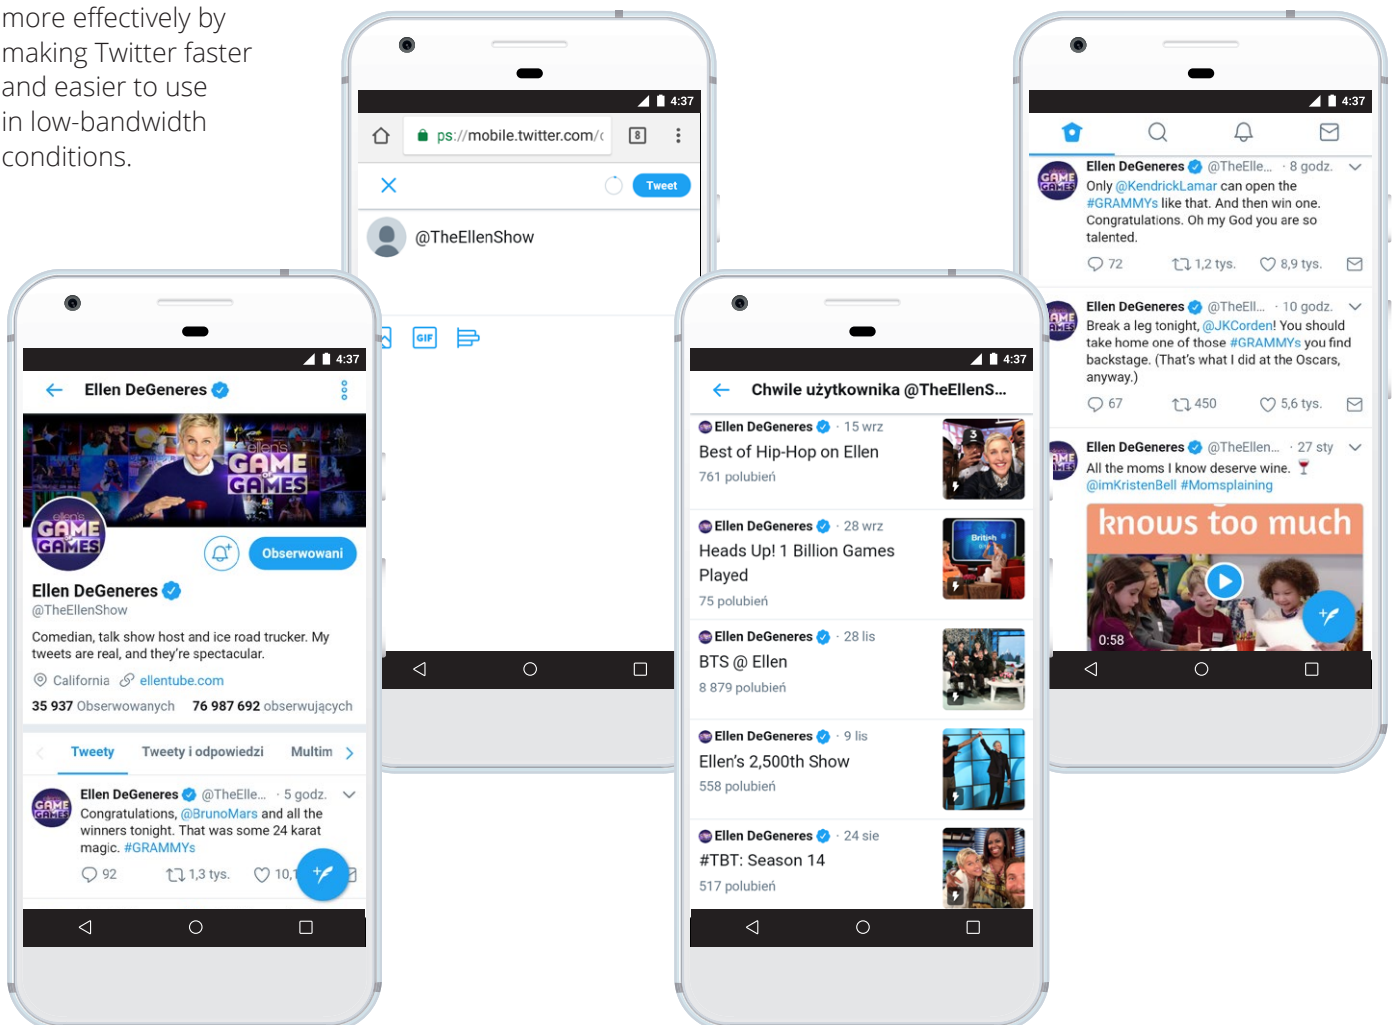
more effectively by making Twitter faster and easier to use in low-bandwidth conditions.

4:37
ps://mobile.twitter.com/
8
Tweet
@TheEllenShow
GIF

4:37
Ellen DeGeneres @TheElle... · 8 godz.
Only @KendrickLamar can open the #GRAMMYs like that. And then win one. Congratulations. Oh my God you are so talented.
72 1,2 tys. 8,9 tys.
Ellen DeGeneres @TheEll... · 10 godz.
Break a leg tonight, @JKCorden! You should take home one of those #GRAMMYs you find backstage. (That's what I did at the Oscars, anyway.)
67 450 5,6 tys.
Ellen DeGeneres @TheEllen... · 27 sty
All the moms I know deserve wine.
@imKristenBell #Momsplaining
knows too much
0:58

4:37
Ellen DeGeneres
ellen's GAME of GAMES
Obserwowani
Ellen DeGeneres
@TheEllenShow
Comedian, talk show host and ice road trucker. My tweets are real, and they're spectacular.
California ellentube.com
35 937 Obserwowanych 76 987 692 obserwujących
Tweety Tweety i odpowiedzi Multim
Ellen DeGeneres @TheElle... · 5 godz.
Congratulations, @BrunoMars and all the winners tonight. That was some 24 karat magic. #GRAMMYs
92 1,3 tys. 10,1

4:37
Chwile użytkownika @TheEllenS...
Ellen DeGeneres · 15 wrz
Best of Hip-Hop on Ellen
761 polubień
Ellen DeGeneres · 28 wrz
Heads Up! 1 Billion Games Played
75 polubień
Ellen DeGeneres · 28 lis
BTS @ Ellen
8 879 polubień
Ellen DeGeneres · 9 lis
Ellen's 2,500th Show
558 polubień
Ellen DeGeneres · 24 sie
#TBT: Season 14
517 polubień